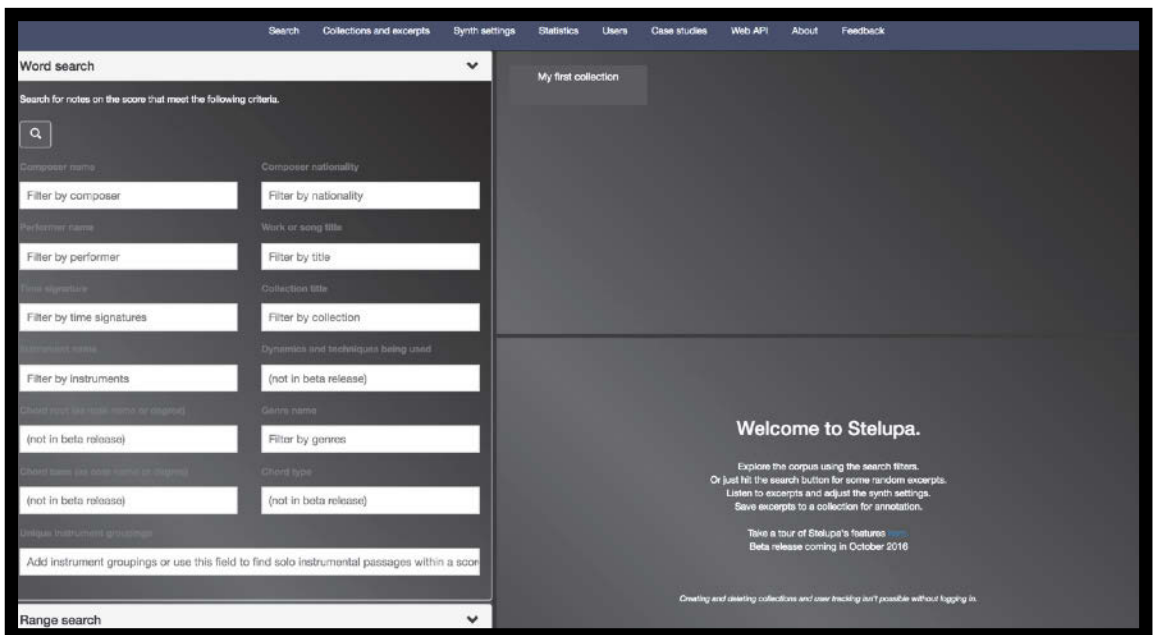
Search Collections and excerpts Synth settings Statistics Users Case studies Web API About Feedback

Word search

Search for notes on the score that meet the following criteria.

Composer name
Filter by composer

Composer nationality
Filter by nationality

Performer name
Filter by performer

Work or song title
Filter by title

Time signature
Filter by time signatures

Collection title
Filter by collection

Instrument name
Filter by instruments

Dynamics and techniques being used
(not in beta release)

Chord root (as note name or degree)
(not in beta release)

Genre name
Filter by genres

Chord bass (as note name or degree)
(not in beta release)

Chord type
(not in beta release)

Unique instrument groupings
Add instrument groupings or use this field to find solo instrumental passages within a scor

Range search

My first collection

Welcome to Stelupa.

Explore the corpus using the search filters.
Or just hit the search button for some random excerpts.
Listen to excerpts and adjust the synth settings.
Save excerpts to a collection for annotation.

Take a tour of Stelupa's features here
Beta release coming in October 2016

Creating and deleting collections and user tracking isn't possible without logging in.